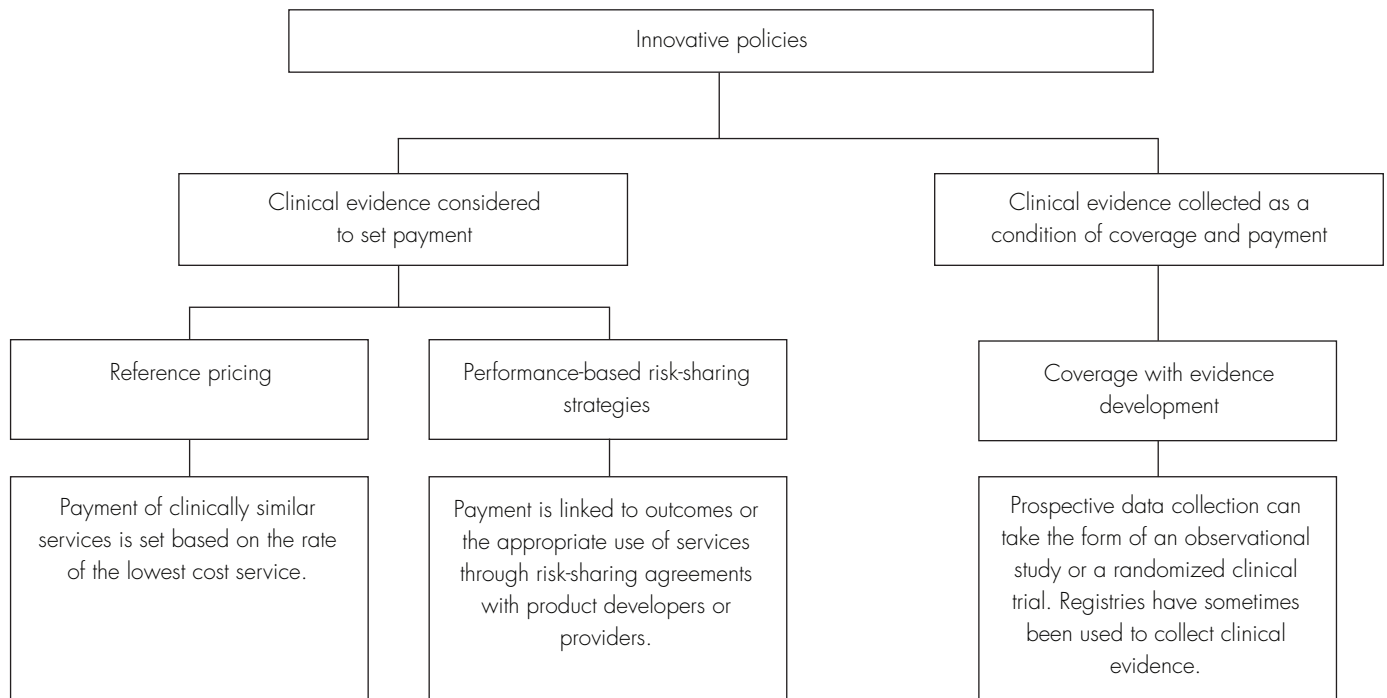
Innovative policies

Clinical evidence considered to set payment

Clinical evidence collected as a condition of coverage and payment

Reference pricing

Performance-based risk-sharing strategies

Coverage with evidence development

Payment of clinically similar services is set based on the rate of the lowest cost service.

Payment is linked to outcomes or the appropriate use of services through risk-sharing agreements with product developers or providers.

Prospective data collection can take the form of an observational study or a randomized clinical trial. Registries have sometimes been used to collect clinical evidence.